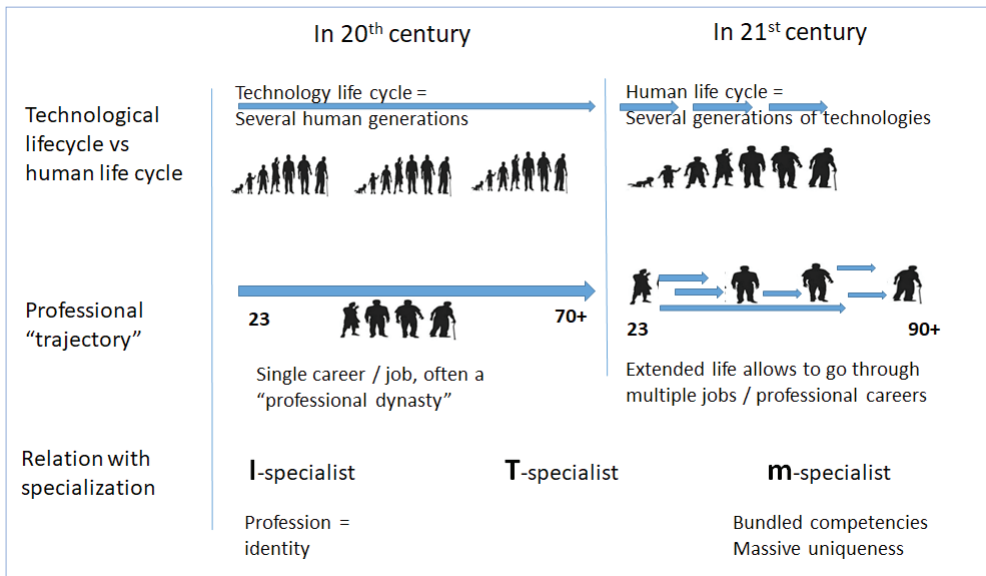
In 20$^{th}$ century

In 21$^{st}$ century

Technological lifecycle vs human life cycle

Technology life cycle = Several human generations

Human life cycle = Several generations of technologies

Professional "trajectory"

23

70+

23

90+

Single career / job, often a "professional dynasty"

Extended life allows to go through multiple jobs / professional careers

Relation with specialization

I-specialist

T-specialist

m-specialist

Profession = identity

Bundled competencies
Massive uniqueness